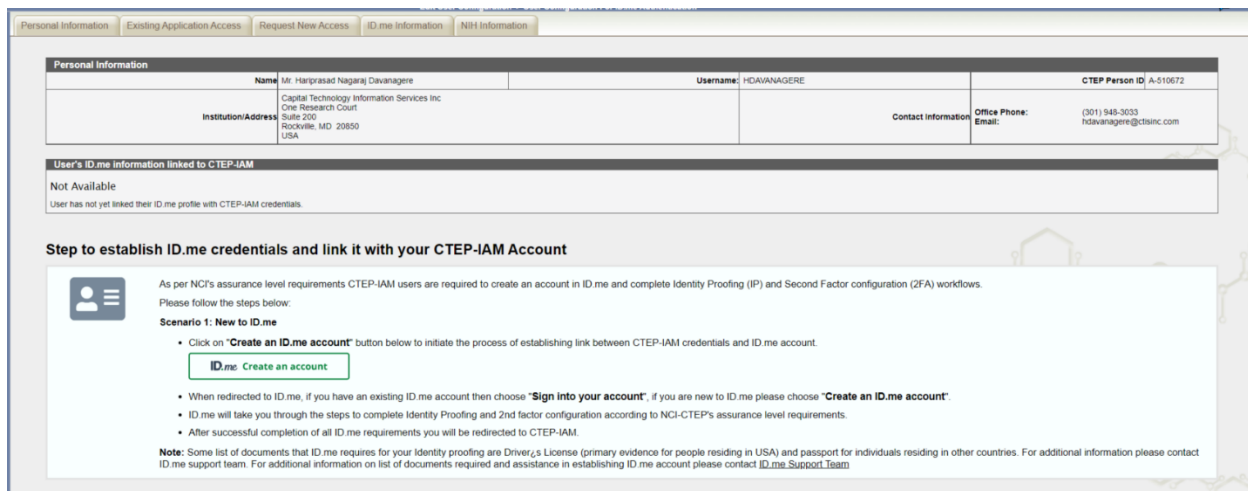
Personal Information | Existing Application Access | Request New Access | ID.me Information | NIH Information

Personal Information

| Name | Mr. Hariprasad Nagaraj Davanagere | Username: | HDAVANAGERE | CTEP Person ID | A-510672 |
|---|---|---|---|---|---|
| Institution/Address | Capital Technology Information Services Inc One Research Court Suite 200 Rockville, MD 20850 USA | Contact Information | Office Phone: Email: | (301) 948-3033 hdavanagere@ctisinc.com | |

User's ID.me information linked to CTEP-IAM

Not Available

User has not yet linked their ID.me profile with CTEP-IAM credentials.

Step to establish ID.me credentials and link it with your CTEP-IAM Account

As per NCI's assurance level requirements CTEP-IAM users are required to create an account in ID.me and complete Identity Proofing (IP) and Second Factor configuration (2FA) workflows.

Please follow the steps below:

Scenario 1: New to ID.me

• Click on "Create an ID.me account" button below to initiate the process of establishing link between CTEP-IAM credentials and ID.me account.

ID.me Create an account

• When redirected to ID.me, if you have an existing ID.me account then choose "Sign into your account", if you are new to ID.me please choose "Create an ID.me account".

• ID.me will take you through the steps to complete Identity Proofing and 2nd factor configuration according to NCI-CTEP's assurance level requirements.

• After successful completion of all ID.me requirements you will be redirected to CTEP-IAM.

Note: Some list of documents that ID.me requires for your Identity proofing are Driver¿s License (primary evidence for people residing in USA) and passport for individuals residing in other countries. For additional information please contact ID.me support team. For additional information on list of documents required and assistance in establishing ID.me account please contact ID.me Support Team